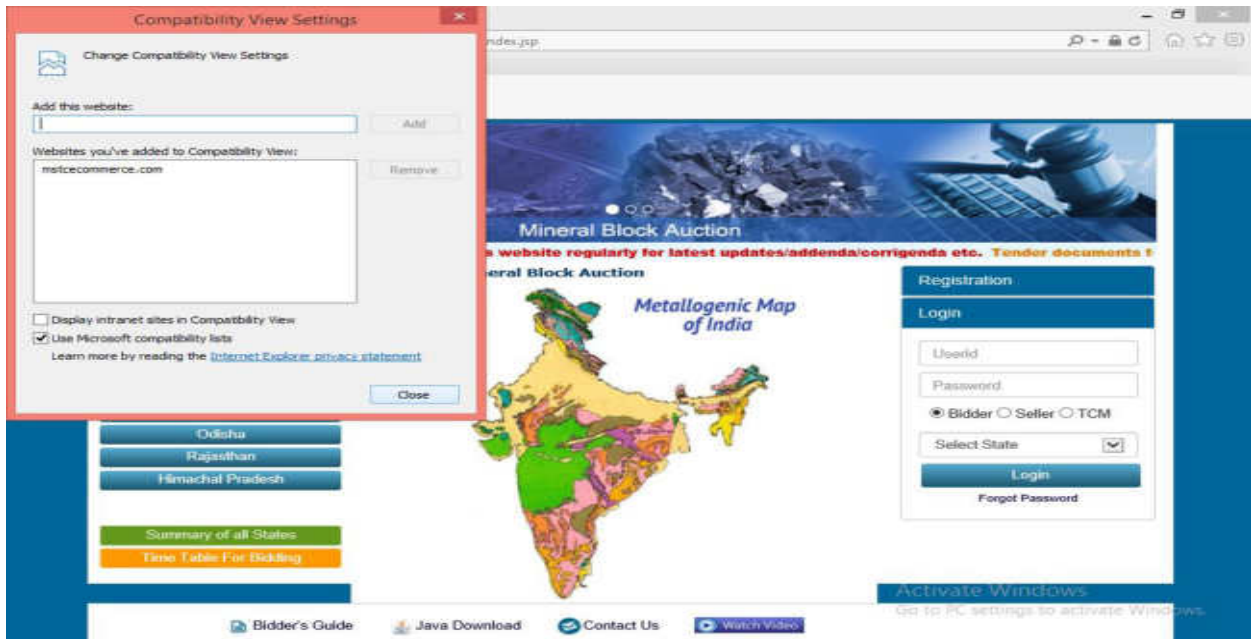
Compatibility View Settings

Change Compatibility View Settings

Add this website:

Add

Websites you've added to Compatibility View:

mstcecommerce.com

Remove

Display intranet sites in Compatibility View

Use Microsoft compatibility lists

Learn more by reading the Internet Explorer privacy statement

Close

index.jsp

Mineral Block Auction

s website regularly for latest updates/addenda/corrigenda etc. Tender documents f

eral Block Auction

Metallogenic Map of India

Registration

Login

Userid

Password

Bidder Seller TCM

Select State

Login

Forgot Password

Odisha

Rajasthan

Himachal Pradesh

Summary of all States

Time Table For Bidding

Activate Windows

Go to PC settings to activate Windows.

Bidder's Guide

Java Download

Contact Us

Watch Video